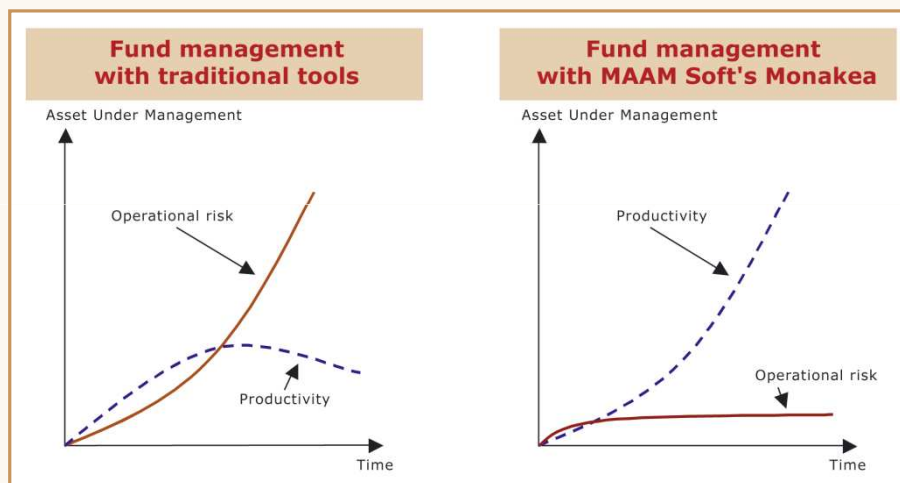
Fund management with traditional tools

Asset Under Management

Operational risk

Productivity

Time

Fund management with MAAM Soft's Monakea

Asset Under Management

Productivity

Operational risk

Time